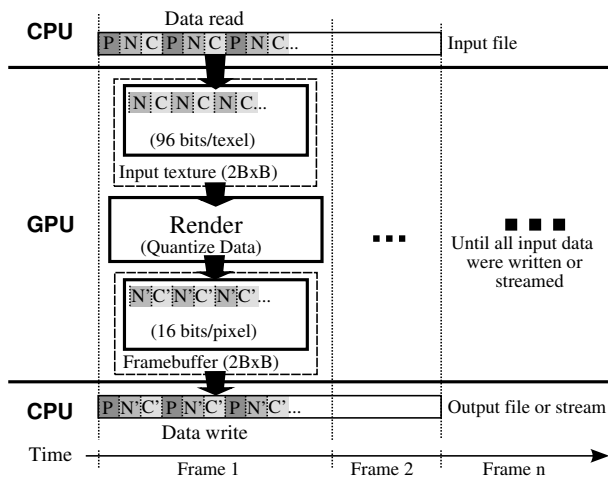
CPU

Data read

P N C P N C P N C...

Input file

N C N C N C...

(96 bits/texel)

Input texture (2BxB)

GPU

Render
(Quantize Data)

...

Until all input data were written or streamed

N' C' N' C' N' C'...

(16 bits/pixel)

Framebuffer (2BxB)

CPU

P N' C' P N' C' P N' C'...

Output file or stream

Data write

Time

Frame 1

Frame 2

Frame n